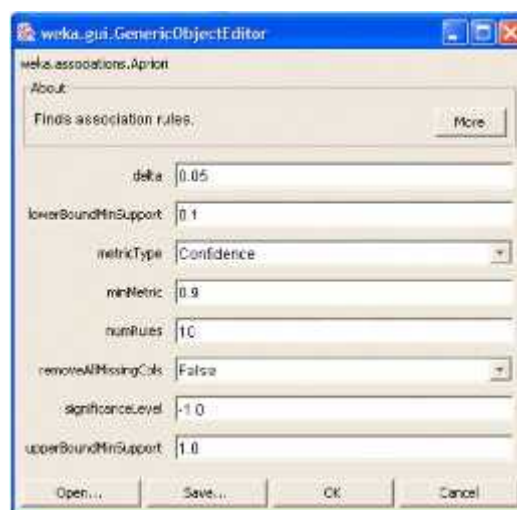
weka.gui.GenericObjectEditor

weka.associations.Apriori

About

Finds association rules.

More

delta 0.05

lowerBoundMinSupport 0.1

metricType Confidence

minMetric 0.9

numRules 10

removeAllMissingCols False

significanceLevel -1.0

upperBoundMinSupport 1.0

Open... Save... OK Cancel